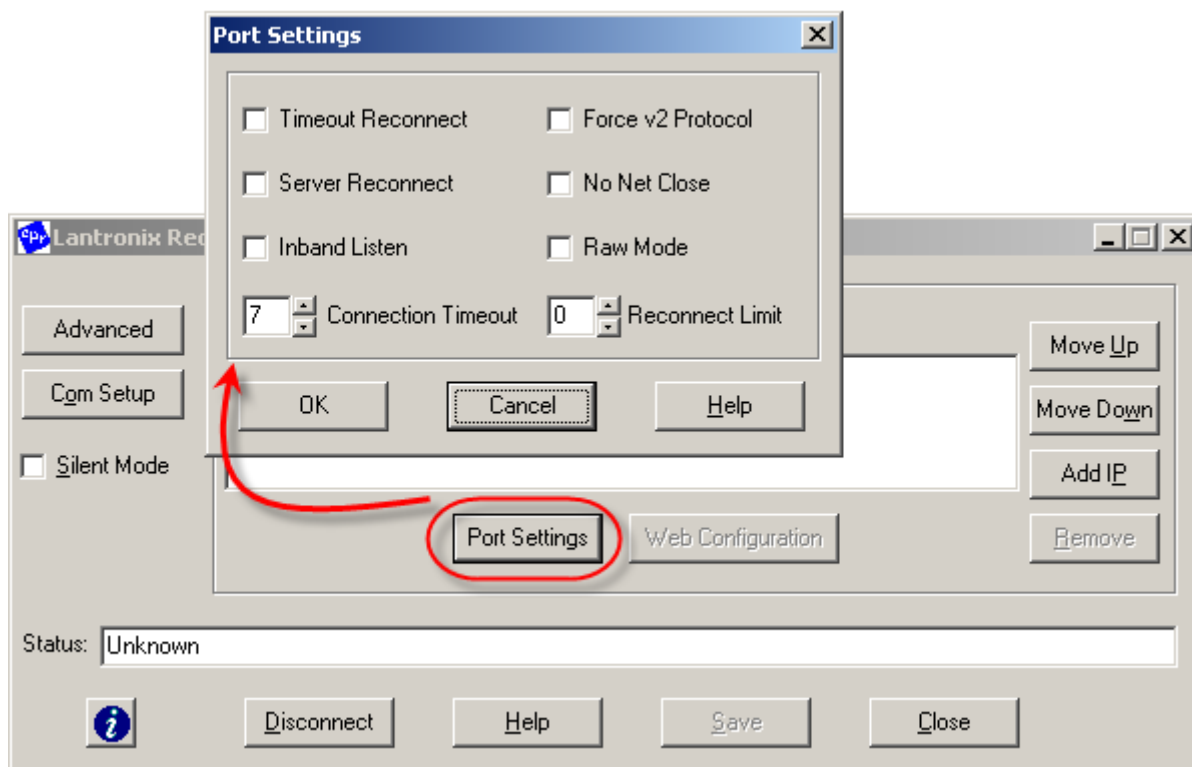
Port Settings

Timeout Reconnect
Force v2 Protocol
Server Reconnect
No Net Close
Inband Listen
Raw Mode
7 Connection Timeout
0 Reconnect Limit

OK
Cancel
Help

Lantronix Re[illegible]

Advanced
Com Setup
Silent Mode

Move Up
Move Down
Add IP
Remove

Port Settings
Web Configuration

Status: Unknown

Disconnect
Help
Save
Close